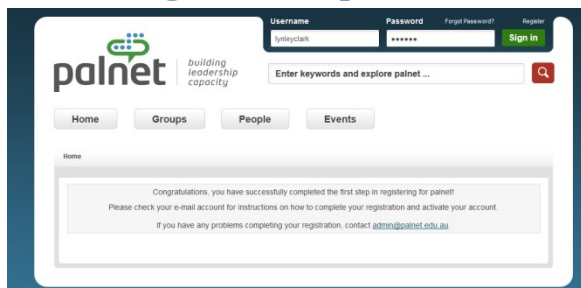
Username
Password
Forgot Password?
Register
lynleyclark
••••••
Sign in

palnet
building leadership capacity

Enter keywords and explore palnet ...

Home
Groups
People
Events

Home

Congratulations, you have successfully completed the first step in registering for palnet!

Please check your e-mail account for instructions on how to complete your registration and activate your account.

If you have any problems completing your registration, contact admin@palnet.edu.au.